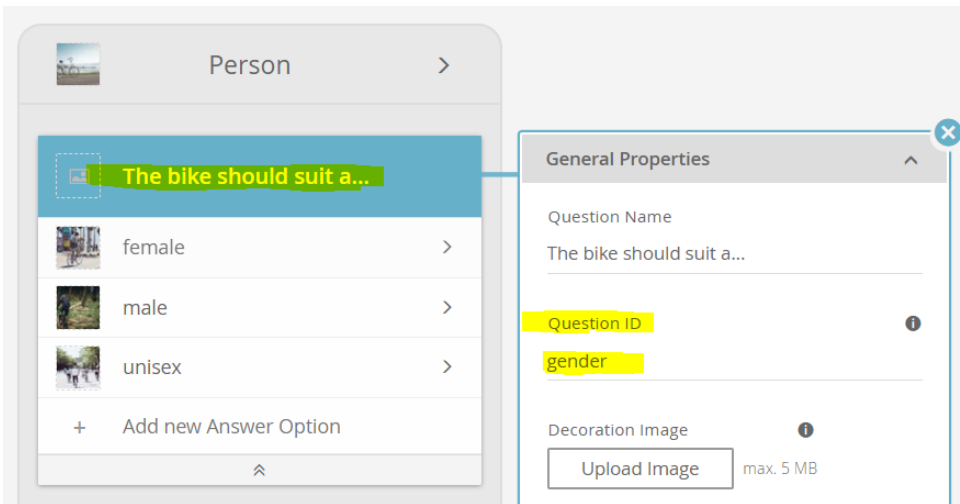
Person

The bike should suit a...

female

male

unisex

Add new Answer Option

General Properties

Question Name

The bike should suit a...

Question ID

gender

Decoration Image

Upload Image

max. 5 MB